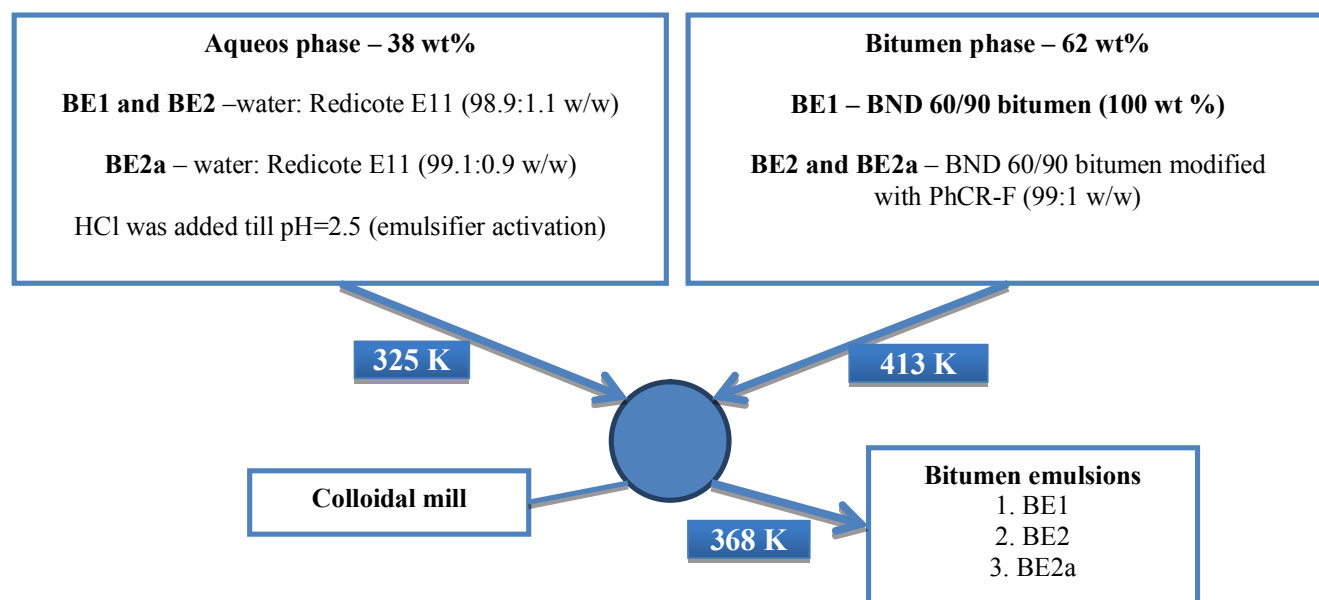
Aqueos phase – 38 wt%

BE1 and BE2 –water: Redicote E11 (98.9:1.1 w/w)

BE2a – water: Redicote E11 (99.1:0.9 w/w)

HCl was added till pH=2.5 (emulsifier activation)

Bitumen phase – 62 wt%

BE1 – BND 60/90 bitumen (100 wt %)

BE2 and BE2a – BND 60/90 bitumen modified with PhCR-F (99:1 w/w)

325 K

413 K

Colloidal mill

368 K

Bitumen emulsions
1. BE1
2. BE2
3. BE2a